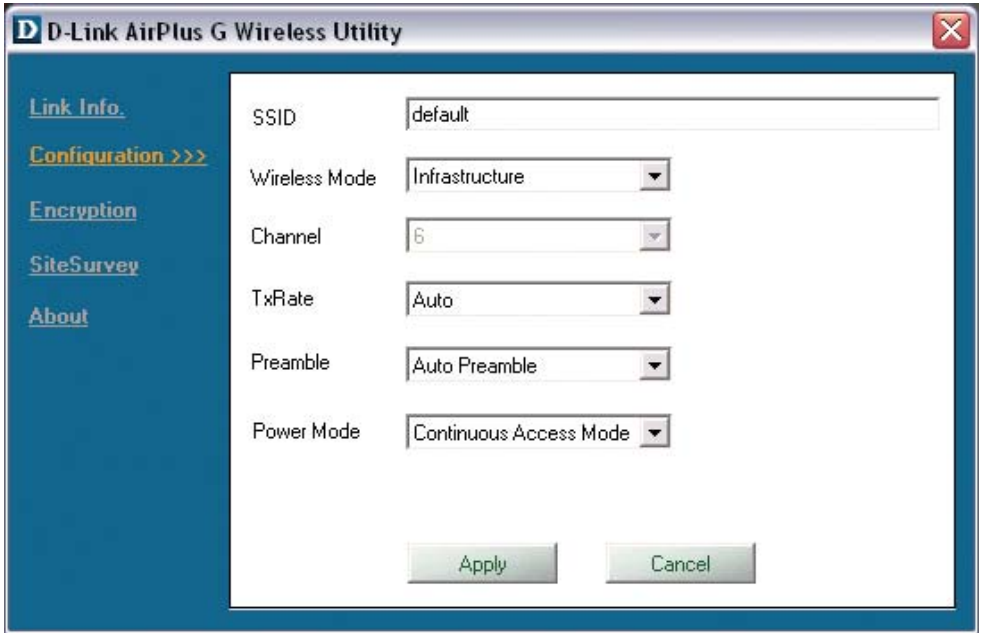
D D-Link AirPlus G Wireless Utility

Link Info.
Configuration >>>
Encryption
SiteSurvey
About

SSID default
Wireless Mode Infrastructure
Channel 6
TxRate Auto
Preamble Auto Preamble
Power Mode Continuous Access Mode

Apply Cancel